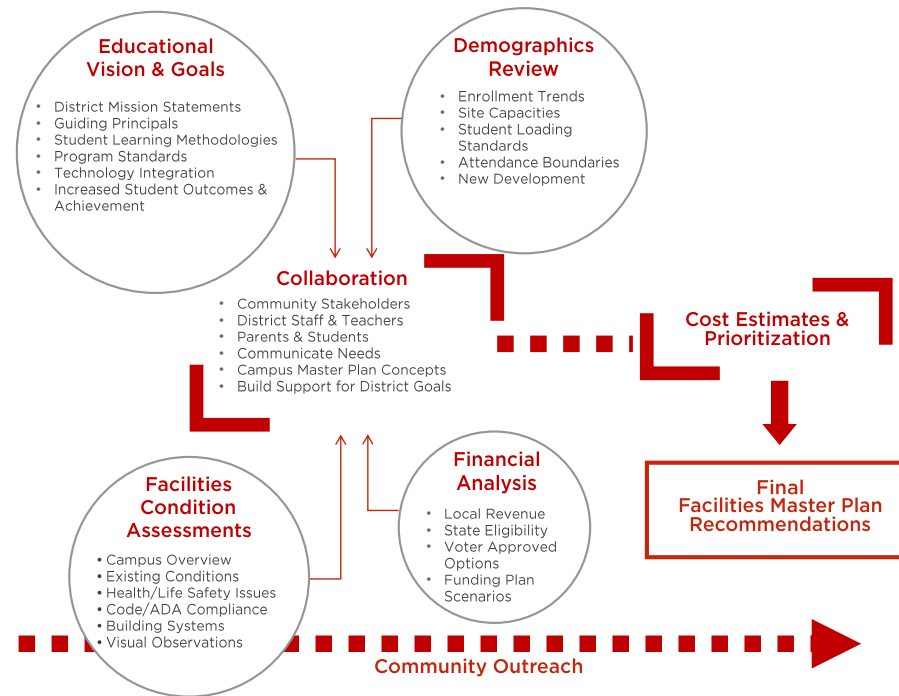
Educational Vision & Goals

- District Mission Statements
- Guiding Principals
- Student Learning Methodologies
- Program Standards
- Technology Integration
- Increased Student Outcomes & Achievement

Demographics Review

- Enrollment Trends
- Site Capacities
- Student Loading Standards
- Attendance Boundaries
- New Development

Collaboration

- Community Stakeholders
- District Staff & Teachers
- Parents & Students
- Communicate Needs
- Campus Master Plan Concepts
- Build Support for District Goals

Cost Estimates & Prioritization

Facilities Condition Assessments

- Campus Overview
- Existing Conditions
- Health/Life Safety Issues
- Code/ADA Compliance
- Building Systems
- Visual Observations

Financial Analysis

- Local Revenue
- State Eligibility
- Voter Approved Options
- Funding Plan Scenarios

Final Facilities Master Plan Recommendations

Community Outreach